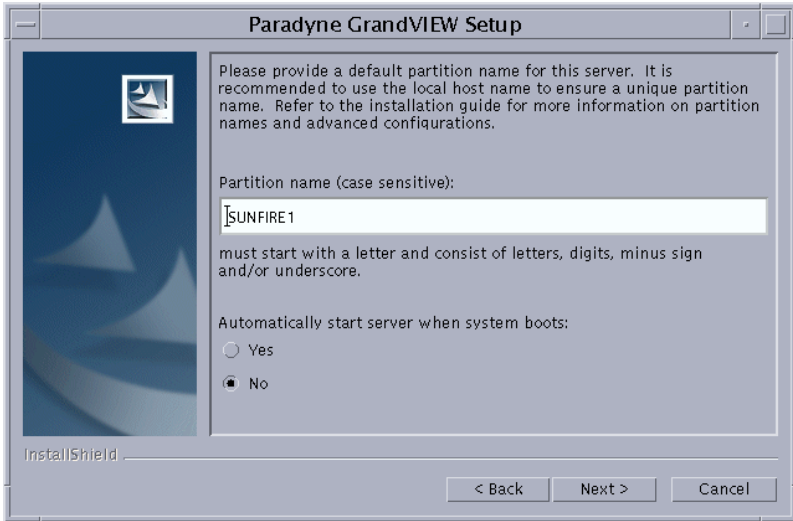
Paradyne GrandVIEW Setup

Please provide a default partition name for this server. It is recommended to use the local host name to ensure a unique partition name. Refer to the installation guide for more information on partition names and advanced configurations.

Partition name (case sensitive):

SUNFIRE1

must start with a letter and consist of letters, digits, minus sign and/or underscore.

Automatically start server when system boots:

Yes

No

InstallShield

< Back

Next >

Cancel